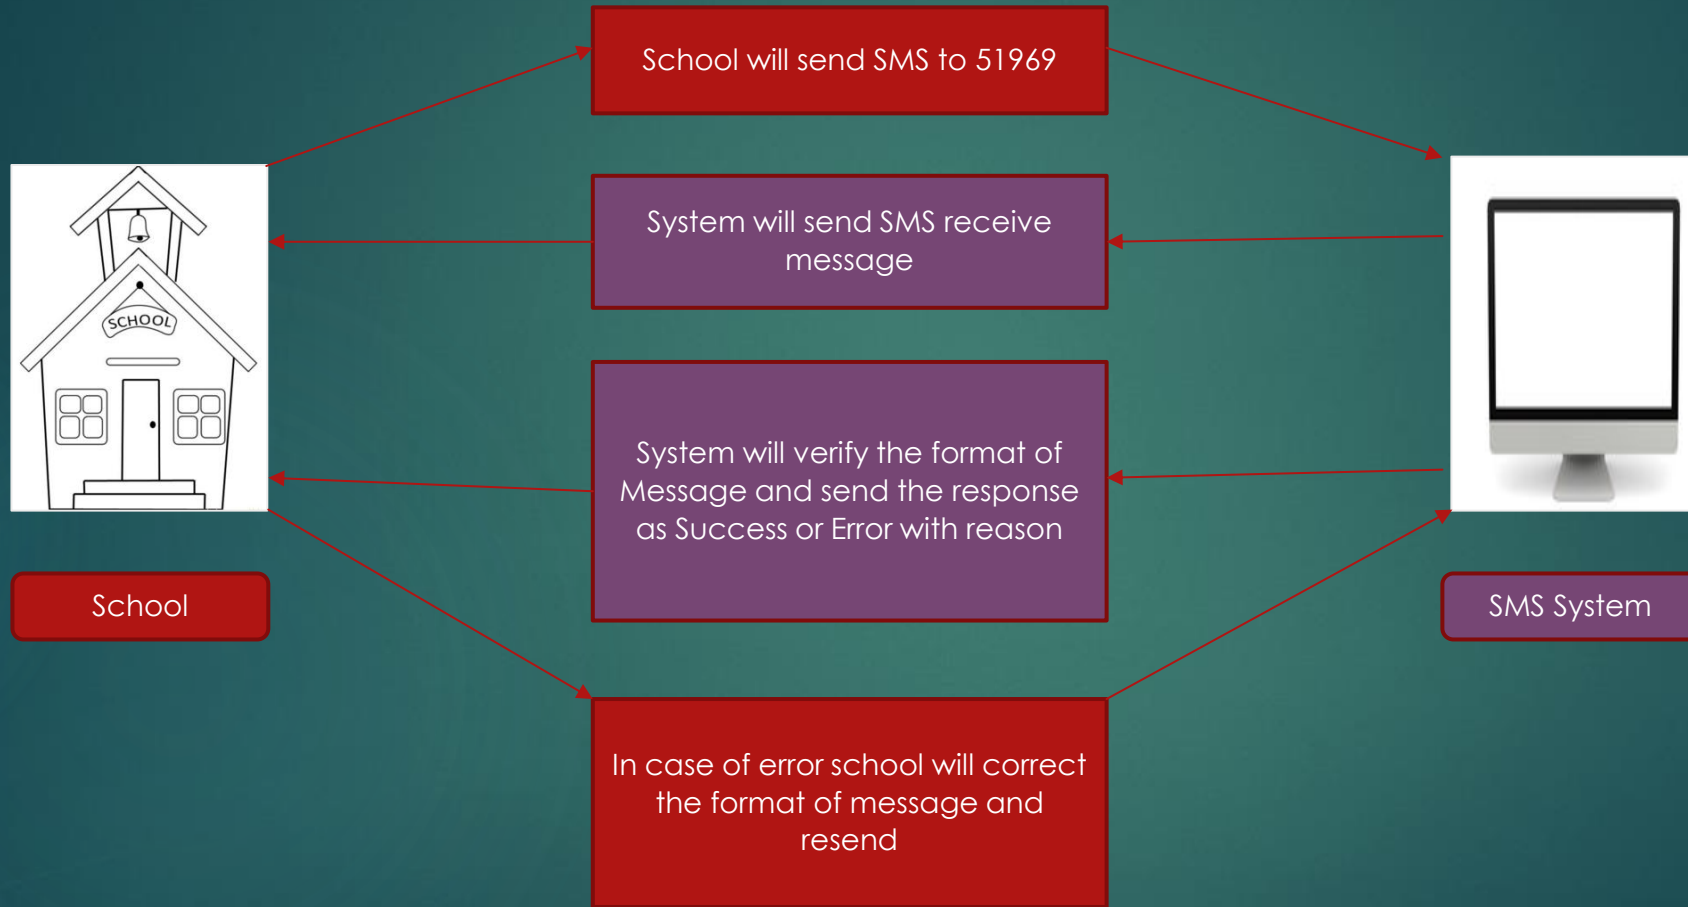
School will send SMS to 51969

SCHOOL

System will send SMS receive message

System will verify the format of Message and send the response as Success or Error with reason

School

SMS System

In case of error school will correct the format of message and resend